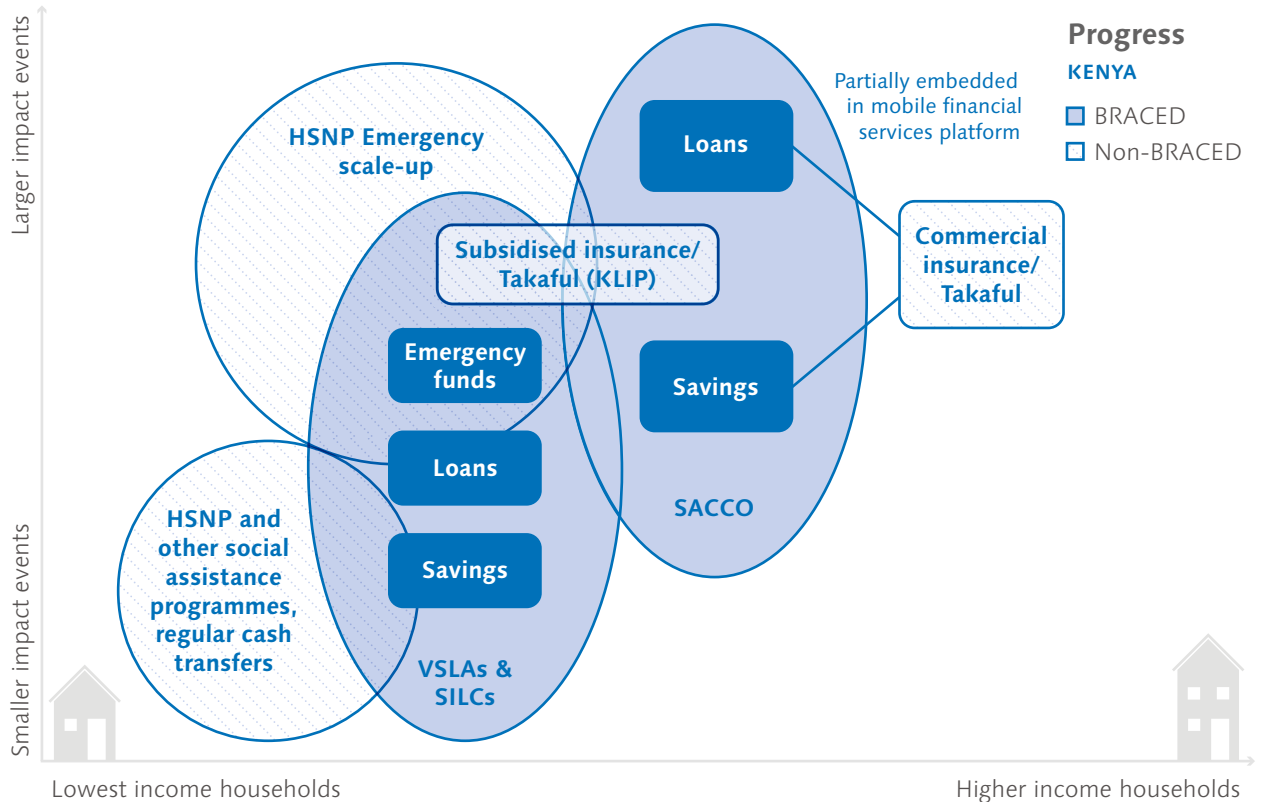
Progress
KENYA
BRACED
Non-BRACED

Larger impact events
Smaller impact events

HSNP Emergency scale-up

Partially embedded in mobile financial services platform

Loans

Subsidised insurance/ Takaful (KLIP)

Commercial insurance/ Takaful

Emergency funds

Savings

Loans

SACCO

HSNP and other social assistance programmes, regular cash transfers

Savings

VSLAs & SILCs

Lowest income households
Higher income households